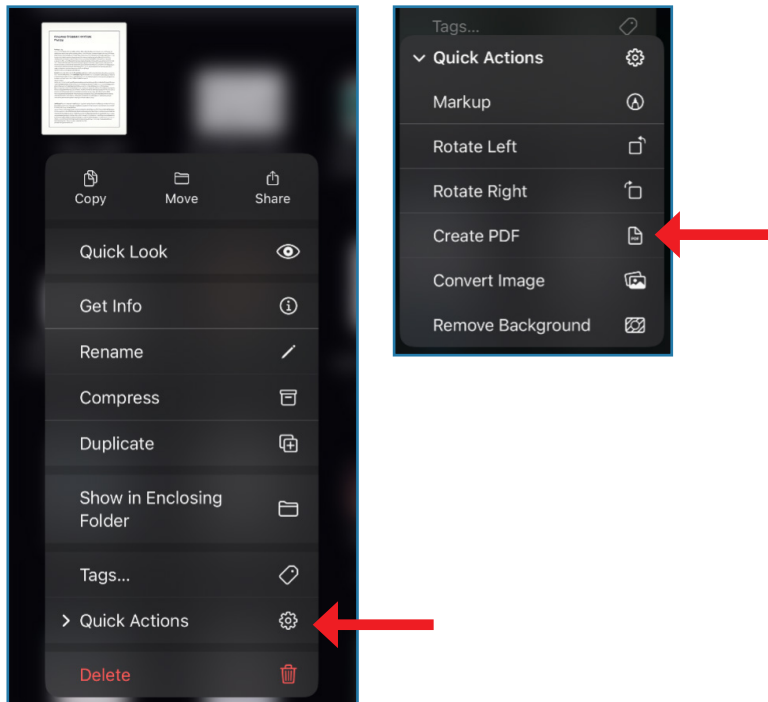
Copy
Move
Share

Quick Look

Get Info

Rename

Compress

Duplicate

Show in Enclosing Folder

Tags...

Quick Actions

Delete

Tags...

Quick Actions

Markup

Rotate Left

Rotate Right

Create PDF

Convert Image

Remove Background